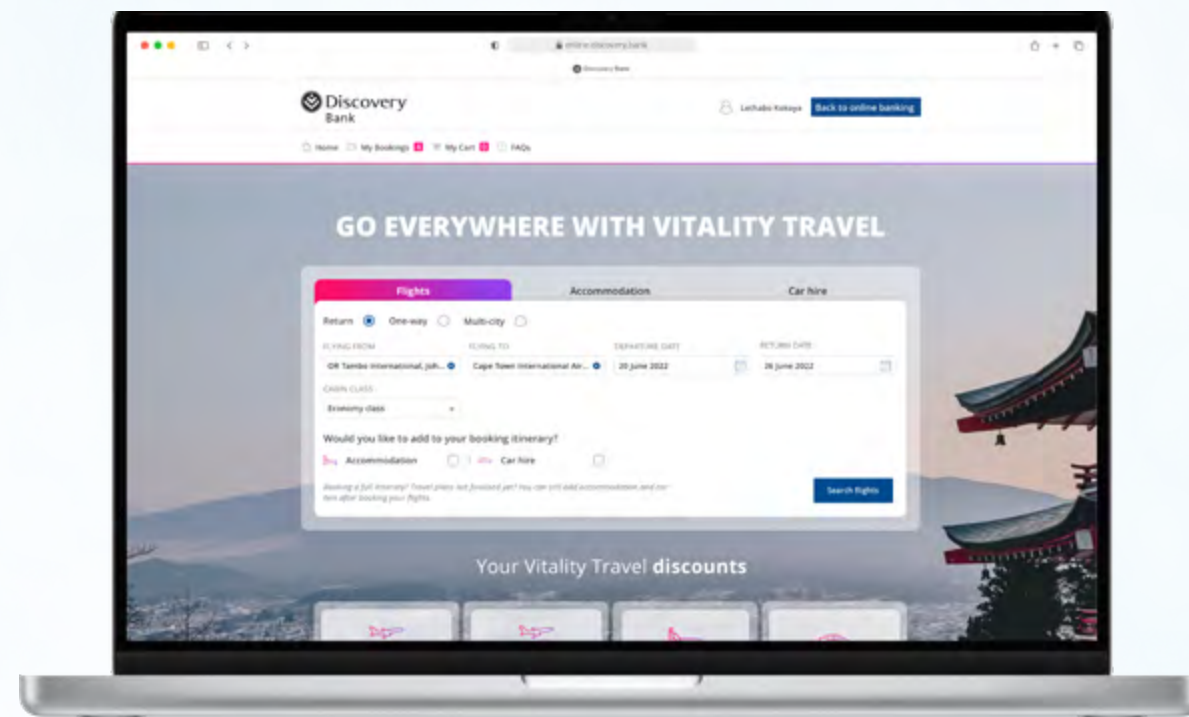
online.discovery.bank

Discovery Bank

Discovery Bank

Lethabo Kekaya

Back to online banking

Home My Bookings My Cart FAQs

GO EVERYWHERE WITH VITALITY TRAVEL

Flights

Accommodation

Car hire

Return One-way Multi-city

FLYING FROM
OR Tambo International, Joh...

FLYING TO
Cape Town International Air...

DEPARTURE DATE
20 June 2022

RETURN DATE
26 June 2022

CABIN CLASS
Economy class

Would you like to add to your booking itinerary?

Accommodation

Car hire

Booking a full itinerary? Travel plans not finalised yet? You can still add accommodation and car hire after booking your flights.

Search flights

Your Vitality Travel discounts